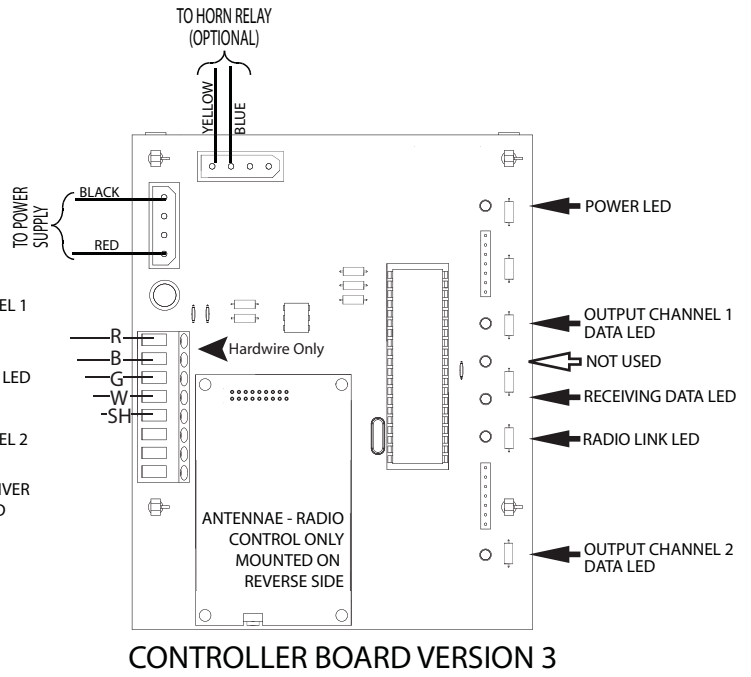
TO HORN RELAY
(OPTIONAL)

YELLOW
BLUE

TO POWER SUPPLY

BLACK

RED

EL 1

LED

EL 2

IVER
D

R
B
G
W
SH

Hardwire Only

ANTENNAE - RADIO CONTROL ONLY MOUNTED ON REVERSE SIDE

POWER LED

OUTPUT CHANNEL 1
DATA LED

NOT USED

RECEIVING DATA LED

RADIO LINK LED

OUTPUT CHANNEL 2
DATA LED

CONTROLLER BOARD VERSION 3